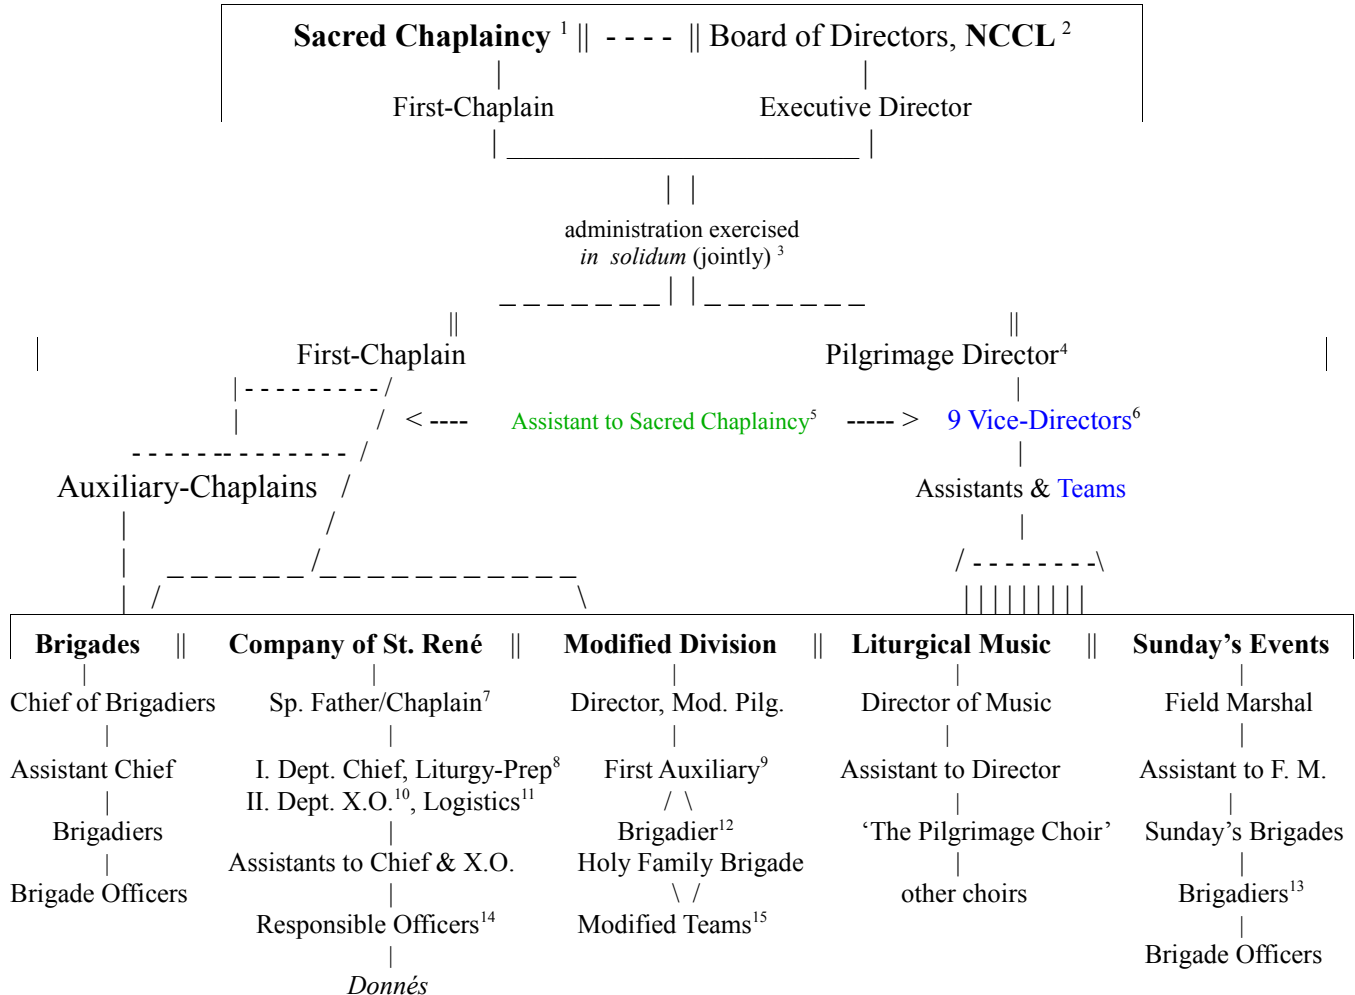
**Sacred Chaplaincy** $^1$ || - - - - || Board of Directors, **NCCL** $^2$

First-Chaplain

Executive Director

administration exercised *in solidum* (jointly) $^3$

First-Chaplain

Pilgrimage Director$^4$

< ---- Assistant to Sacred Chaplaincy$^5$ ----- > 9 Vice-Directors$^6$

Auxiliary-Chaplains

Assistants & Teams

| **Brigades** | **Company of St. René** | **Modified Division** | **Liturgical Music** | **Sunday's Events** |
|---|---|---|---|---|
| Chief of Brigadiers | Sp. Father/Chaplain$^7$ | Director, Mod. Pilg. | Director of Music | Field Marshal |
| Assistant Chief | I. Dept. Chief, Liturgy-Prep$^8$ II. Dept. X.O.$^{10}$, Logistics$^{11}$ | First Auxiliary$^9$ | Assistant to Director | Assistant to F. M. |
| Brigadiers | Assistants to Chief & X.O. | Brigadier$^{12}$ Holy Family Brigade | 'The Pilgrimage Choir' | Sunday's Brigades |
| Brigade Officers | Responsible Officers$^{14}$ | Modified Teams$^{15}$ | other choirs | Brigadiers$^{13}$ |
| | *Donnés* | | | Brigade Officers |